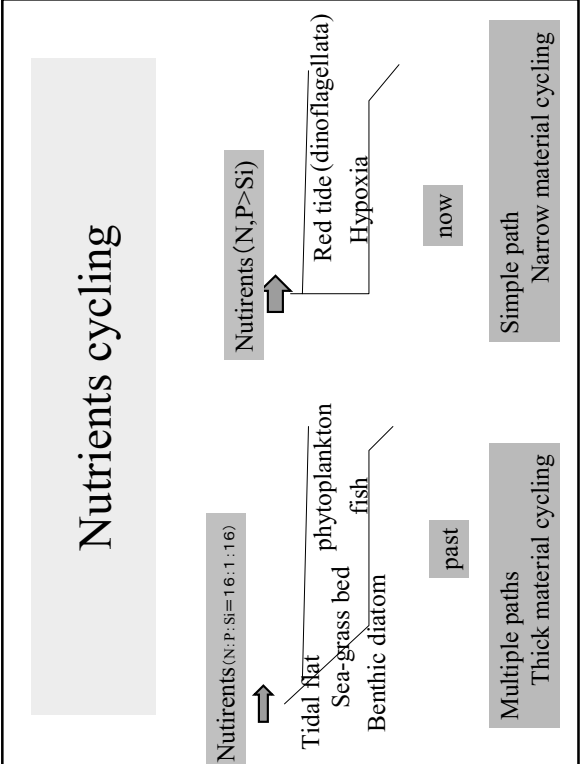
Nutrients cycling

Nutirents (N:P:Si=16:1:16)

Tidal flat
Sea-grass bed
Benthic diatom
phytoplankton
fish

past

Multiple paths
Thick material cycling

Nutirents (N,P>Si)

Red tide (dinoflagellata)
Hypoxia

now

Simple path
Narrow material cycling